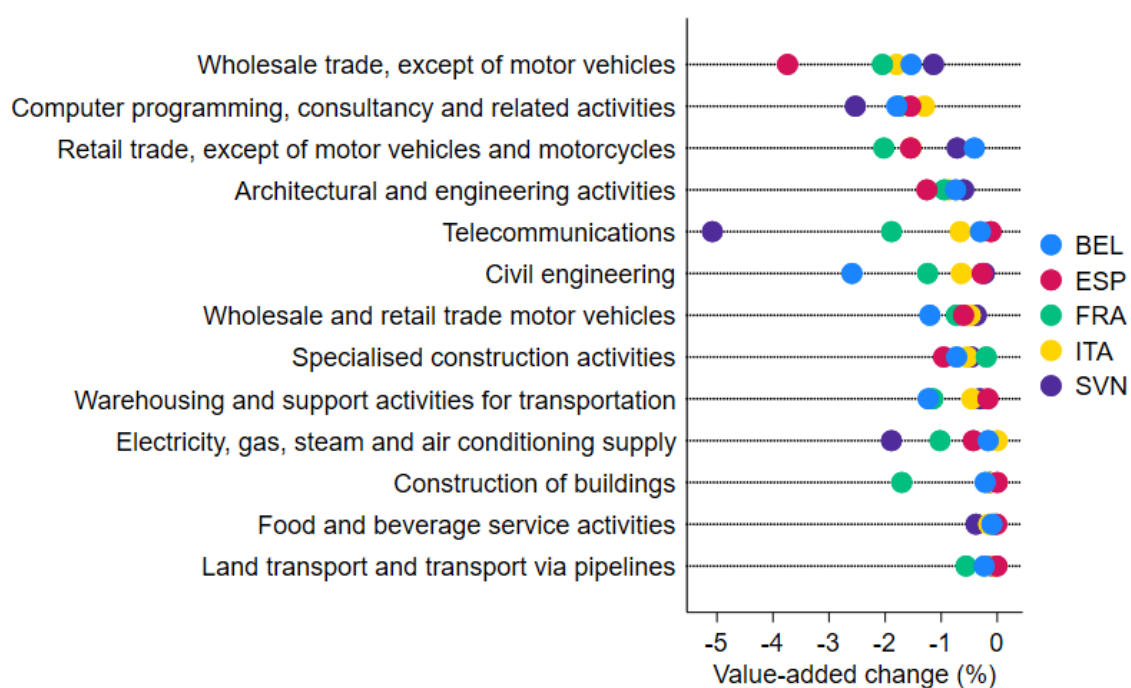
Wholesale trade, except of motor vehicles
Computer programming, consultancy and related activities
Retail trade, except of motor vehicles and motorcycles
Architectural and engineering activities
Telecommunications
Civil engineering
Wholesale and retail trade motor vehicles
Specialised construction activities
Warehousing and support activities for transportation
Electricity, gas, steam and air conditioning supply
Construction of buildings
Food and beverage service activities
Land transport and transport via pipelines

-5 -4 -3 -2 -1 0
Value-added change (%)

BEL
ESP
FRA
ITA
SVN